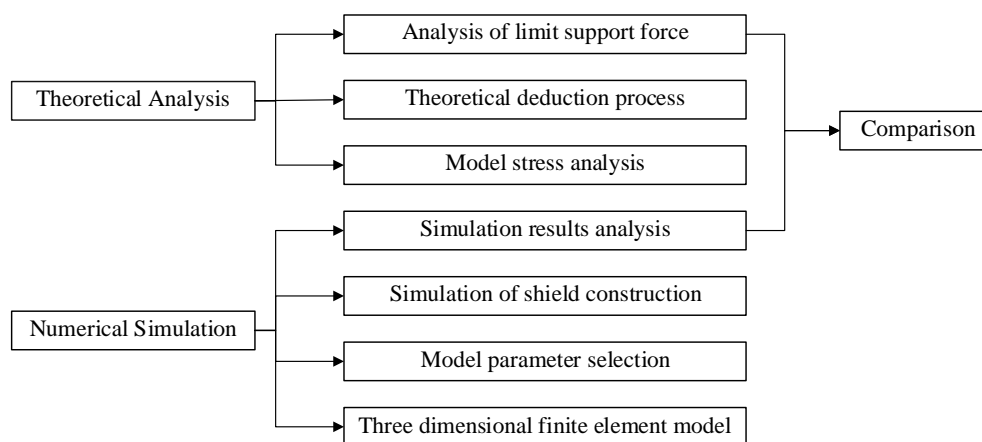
Theoretical Analysis

Analysis of limit support force

Theoretical deduction process

Model stress analysis

Comparison

Numerical Simulation

Simulation results analysis

Simulation of shield construction

Model parameter selection

Three dimensional finite element model